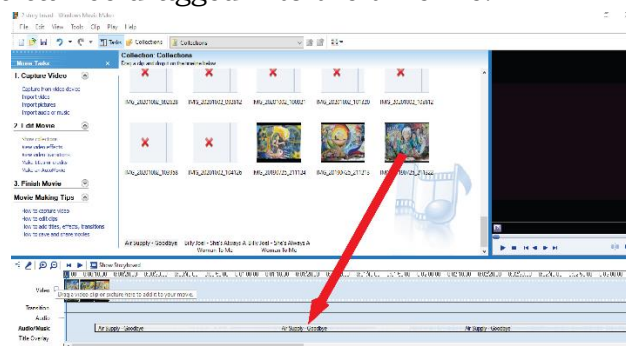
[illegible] dragged into the timeline.

Untitled - Windows Movie Maker
File Edit View Tools Clip Play Help
Tasks Collections Collections
Movie Tasks
Collection: Collections
Drag a clip and drop it on the timeline below.
1. Capture Video
Capture from video device
Import video
Import pictures
Import audio or music
2. Edit Movie
View video effects
View video effects
View video transitions
Make titles or credits
Make an AutoMovie
3. Finish Movie
Movie Making Tips
How to capture video
How to edit clips
How to add titles, effects, transitions
How to save and share movies
IMG_20201002_100620
IMG_20201002_092852
IMG_20201002_100821
IMG_20201002_101720
IMG_20201002_102612
IMG_20201002_100956
IMG_20201002_104136
IMG_20190725_211724
IMG_20190725_211213
IMG_20190725_211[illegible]
Air Supply - Goodbye
Dirty Ice - She's Always A Woman To Me
Billy Joel - She's Always A Woman To Me
Show Storyboard
Video
Drag a video clip or picture here to add it to your movie.
Transition
Audio
Audio/Music
Title Overlay
Air Supply - Goodbye
Air Supply - Goodbye
Air Supply - Goodbye